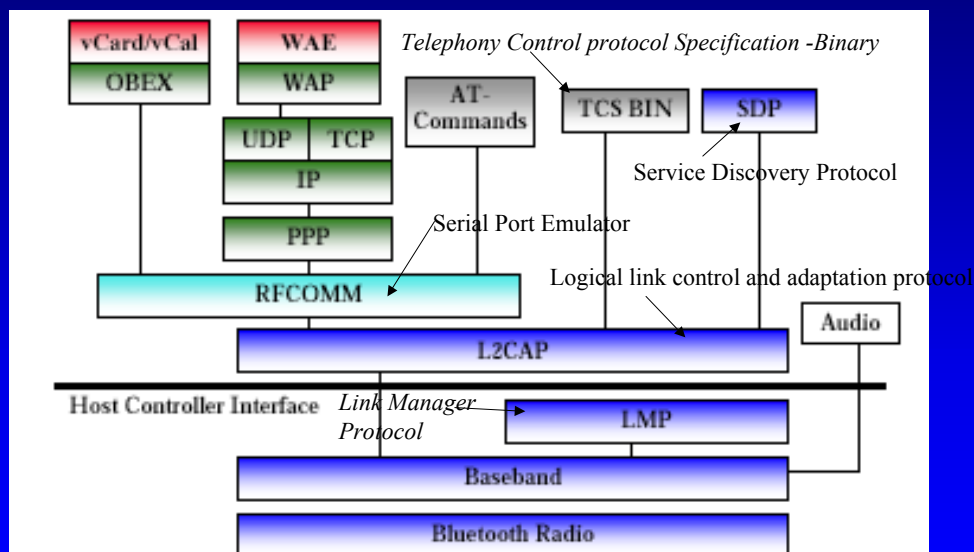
vCard/vCal

OBEX

WAE

WAP

Telephony Control protocol Specification -Binary

AT-Commands

TCS BIN

SDP

UDP

TCP

IP

Service Discovery Protocol

PPP

Serial Port Emulator

RFCOMM

Logical link control and adaptation protocol

Audio

L2CAP

Host Controller Interface

Link Manager Protocol

LMP

Baseband

Bluetooth Radio